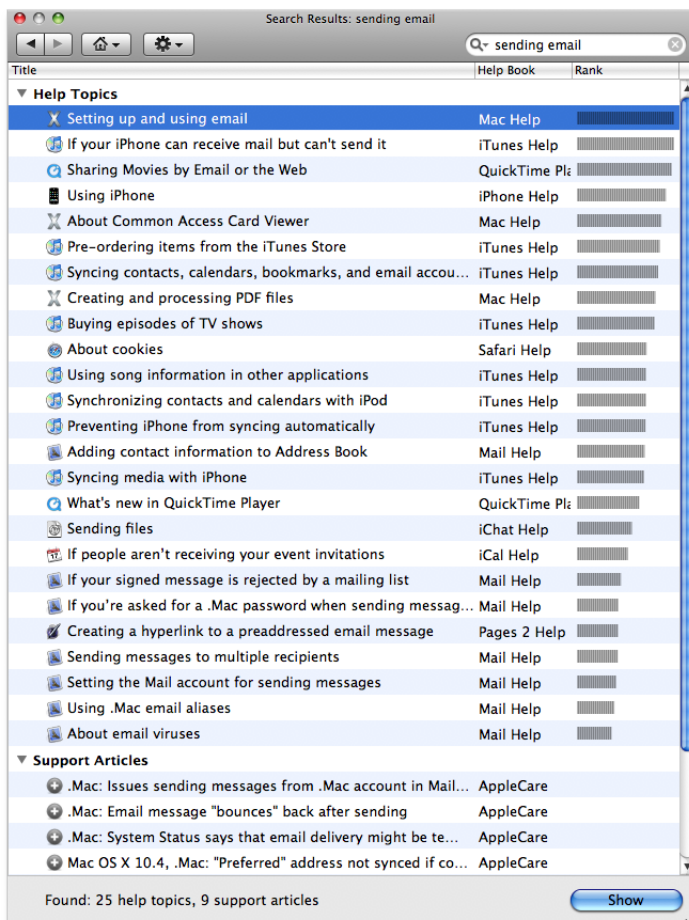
Search Results: sending email

sending email

| Title | Help Book | Rank |
|---|---|---|
| Help Topics | | |
| Setting up and using email | Mac Help | |
| If your iPhone can receive mail but can't send it | iTunes Help | |
| Sharing Movies by Email or the Web | QuickTime Pla | |
| Using iPhone | iPhone Help | |
| About Common Access Card Viewer | Mac Help | |
| Pre-ordering items from the iTunes Store | iTunes Help | |
| Syncing contacts, calendars, bookmarks, and email accou... | iTunes Help | |
| Creating and processing PDF files | Mac Help | |
| Buying episodes of TV shows | iTunes Help | |
| About cookies | Safari Help | |
| Using song information in other applications | iTunes Help | |
| Synchronizing contacts and calendars with iPod | iTunes Help | |
| Preventing iPhone from syncing automatically | iTunes Help | |
| Adding contact information to Address Book | Mail Help | |
| Syncing media with iPhone | iTunes Help | |
| What's new in QuickTime Player | QuickTime Pla | |
| Sending files | iChat Help | |
| If people aren't receiving your event invitations | iCal Help | |
| If your signed message is rejected by a mailing list | Mail Help | |
| If you're asked for a .Mac password when sending messag... | Mail Help | |
| Creating a hyperlink to a preaddressed email message | Pages 2 Help | |
| Sending messages to multiple recipients | Mail Help | |
| Setting the Mail account for sending messages | Mail Help | |
| Using .Mac email aliases | Mail Help | |
| About email viruses | Mail Help | |
| Support Articles | | |
| .Mac: Issues sending messages from .Mac account in Mail... | AppleCare | |
| .Mac: Email message "bounces" back after sending | AppleCare | |
| .Mac: System Status says that email delivery might be te... | AppleCare | |
| Mac OS X 10.4, .Mac: "Preferred" address not synced if co... | AppleCare | |

Found: 25 help topics, 9 support articles

Show